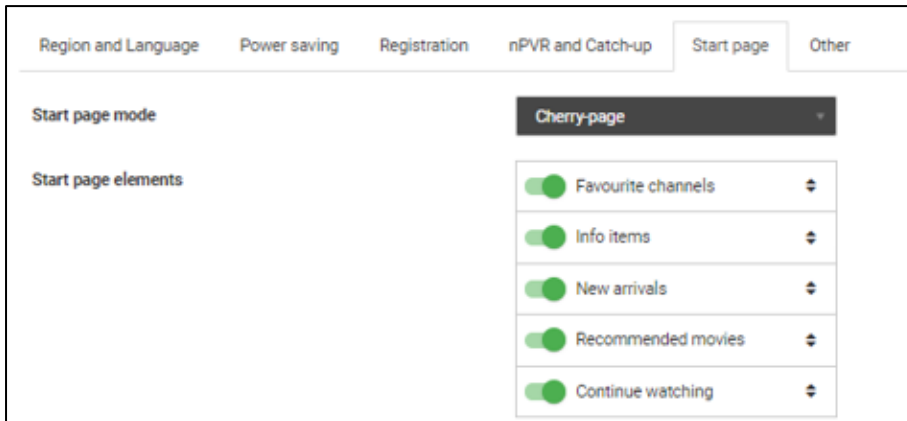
Region and Language | Power saving | Registration | nPVR and Catch-up | Start page | Other

Start page mode

Cherry-page

Start page elements

Favourite channels

Info items

New arrivals

Recommended movies

Continue watching